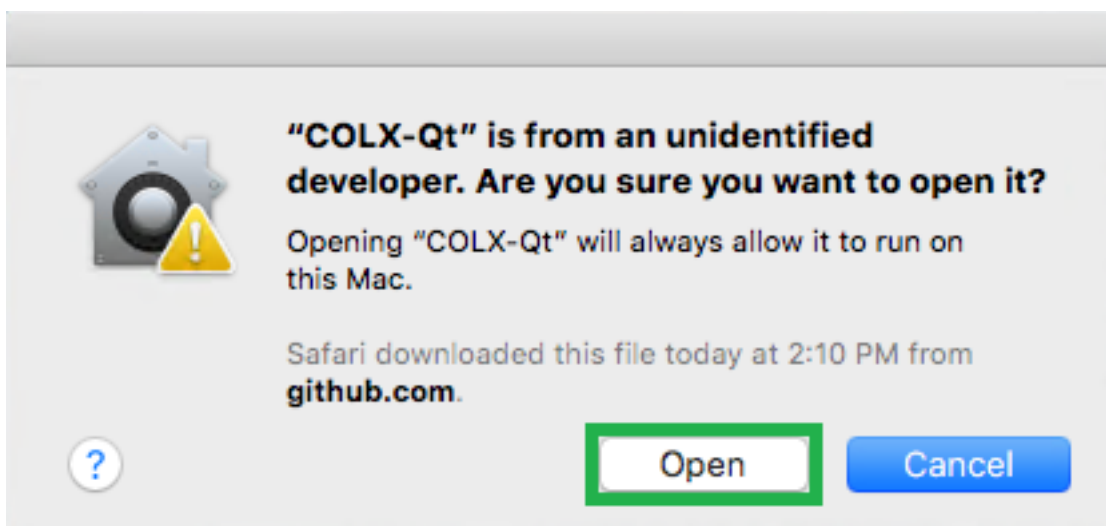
“COLX-Qt” is from an unidentified developer. Are you sure you want to open it?

Opening “COLX-Qt” will always allow it to run on this Mac.

Safari downloaded this file today at 2:10 PM from github.com.

?

Open

Cancel